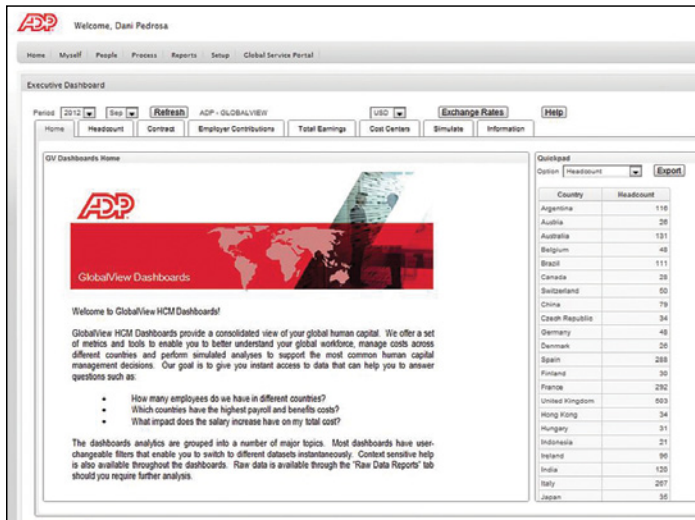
ADP Welcome, Dani Pedrosa

Home | Myself | People | Process | Reports | Setup | Global Service Portal

Executive Dashboard

Period 2012 Sep Refresh ADP - GLOBALVIEW USD Exchange Rates Help

Home | Headcount | Contract | Employer Contributions | Total Earnings | Cost Centers | Simulate | Information

GV Dashboards Home

ADP

GlobalView Dashboards

Welcome to GlobalView HCM Dashboards!

GlobalView HCM Dashboards provide a consolidated view of your global human capital. We offer a set of metrics and tools to enable you to better understand your global workforce, manage costs across different countries and perform simulated analyses to support the most common human capital management decisions. Our goal is to give you instant access to data that can help you to answer questions such as:

- How many employees do we have in different countries?
- Which countries have the highest payroll and benefits costs?
- What impact does the salary increase have on my total cost?

The dashboards analytics are grouped into a number of major topics. Most dashboards have user-changeable filters that enable you to switch to different datasets instantaneously. Context sensitive help is also available throughout the dashboards. Raw data is available through the "Raw Data Reports" tab should you require further analysis.

Quickpad

Option Headcount Export

| Country | Headcount |
|---|---|
| Argentina | 116 |
| Austria | 26 |
| Australia | 131 |
| Belgium | 48 |
| Brazil | 111 |
| Canada | 28 |
| Switzerland | 50 |
| China | 79 |
| Czech Republic | 34 |
| Germany | 48 |
| Denmark | 26 |
| Spain | 288 |
| Finland | 30 |
| France | 292 |
| United Kingdom | 593 |
| Hong Kong | 34 |
| Hungary | 31 |
| Indonesia | 21 |
| Ireland | 56 |
| India | 128 |
| Italy | 267 |
| Japan | 35 |